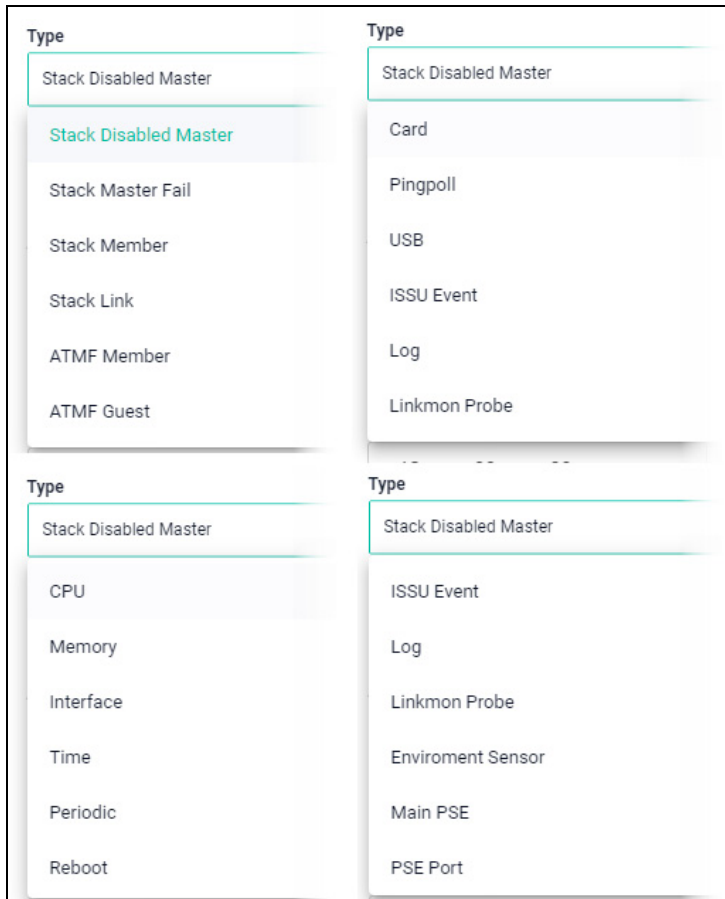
Type

Stack Disabled Master

Stack Disabled Master

Stack Master Fail

Stack Member

Stack Link

ATMF Member

ATMF Guest

Type

Stack Disabled Master

Card

Pingpoll

USB

ISSU Event

Log

Linkmon Probe

Type

Stack Disabled Master

CPU

Memory

Interface

Time

Periodic

Reboot

Type

Stack Disabled Master

ISSU Event

Log

Linkmon Probe

Enviroment Sensor

Main PSE

PSE Port